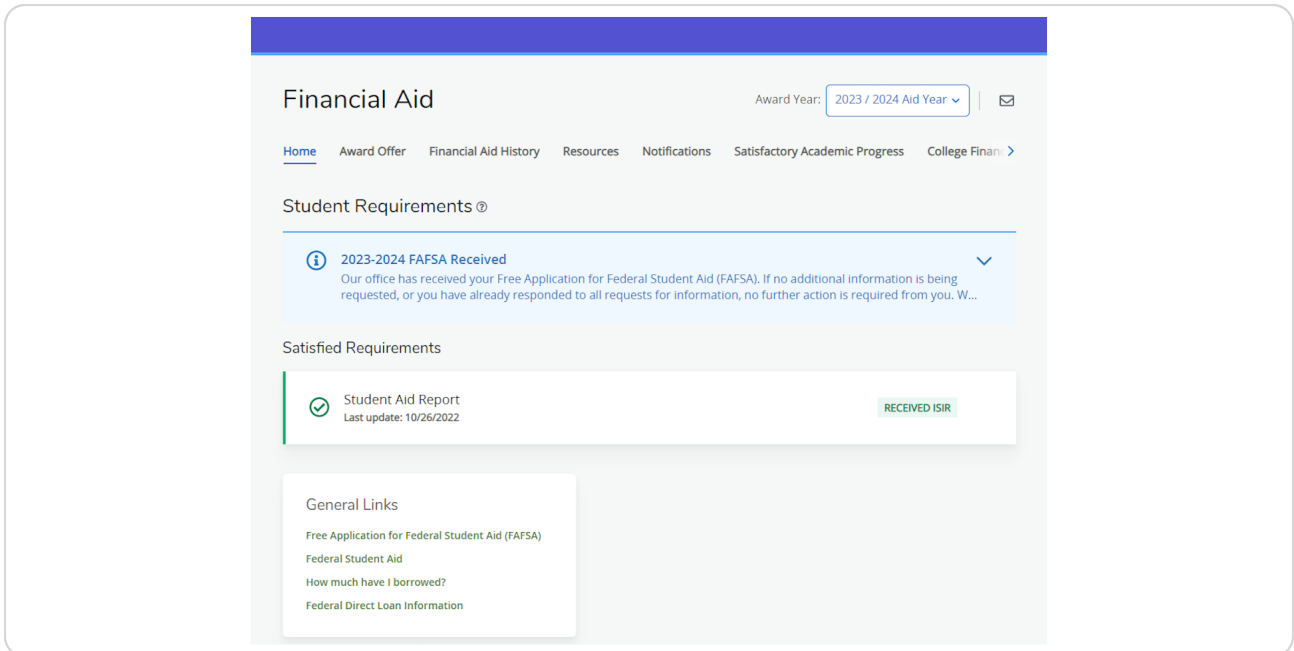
Financial Aid

Award Year: 2023 / 2024 Aid Year

Home Award Offer Financial Aid History Resources Notifications Satisfactory Academic Progress College Financ

Student Requirements

2023-2024 FAFSA Received
Our office has received your Free Application for Federal Student Aid (FAFSA). If no additional information is being requested, or you have already responded to all requests for information, no further action is required from you. W...

Satisfied Requirements

Student Aid Report
Last update: 10/26/2022

RECEIVED ISIR

General Links

Free Application for Federal Student Aid (FAFSA)

Federal Student Aid

How much have I borrowed?

Federal Direct Loan Information